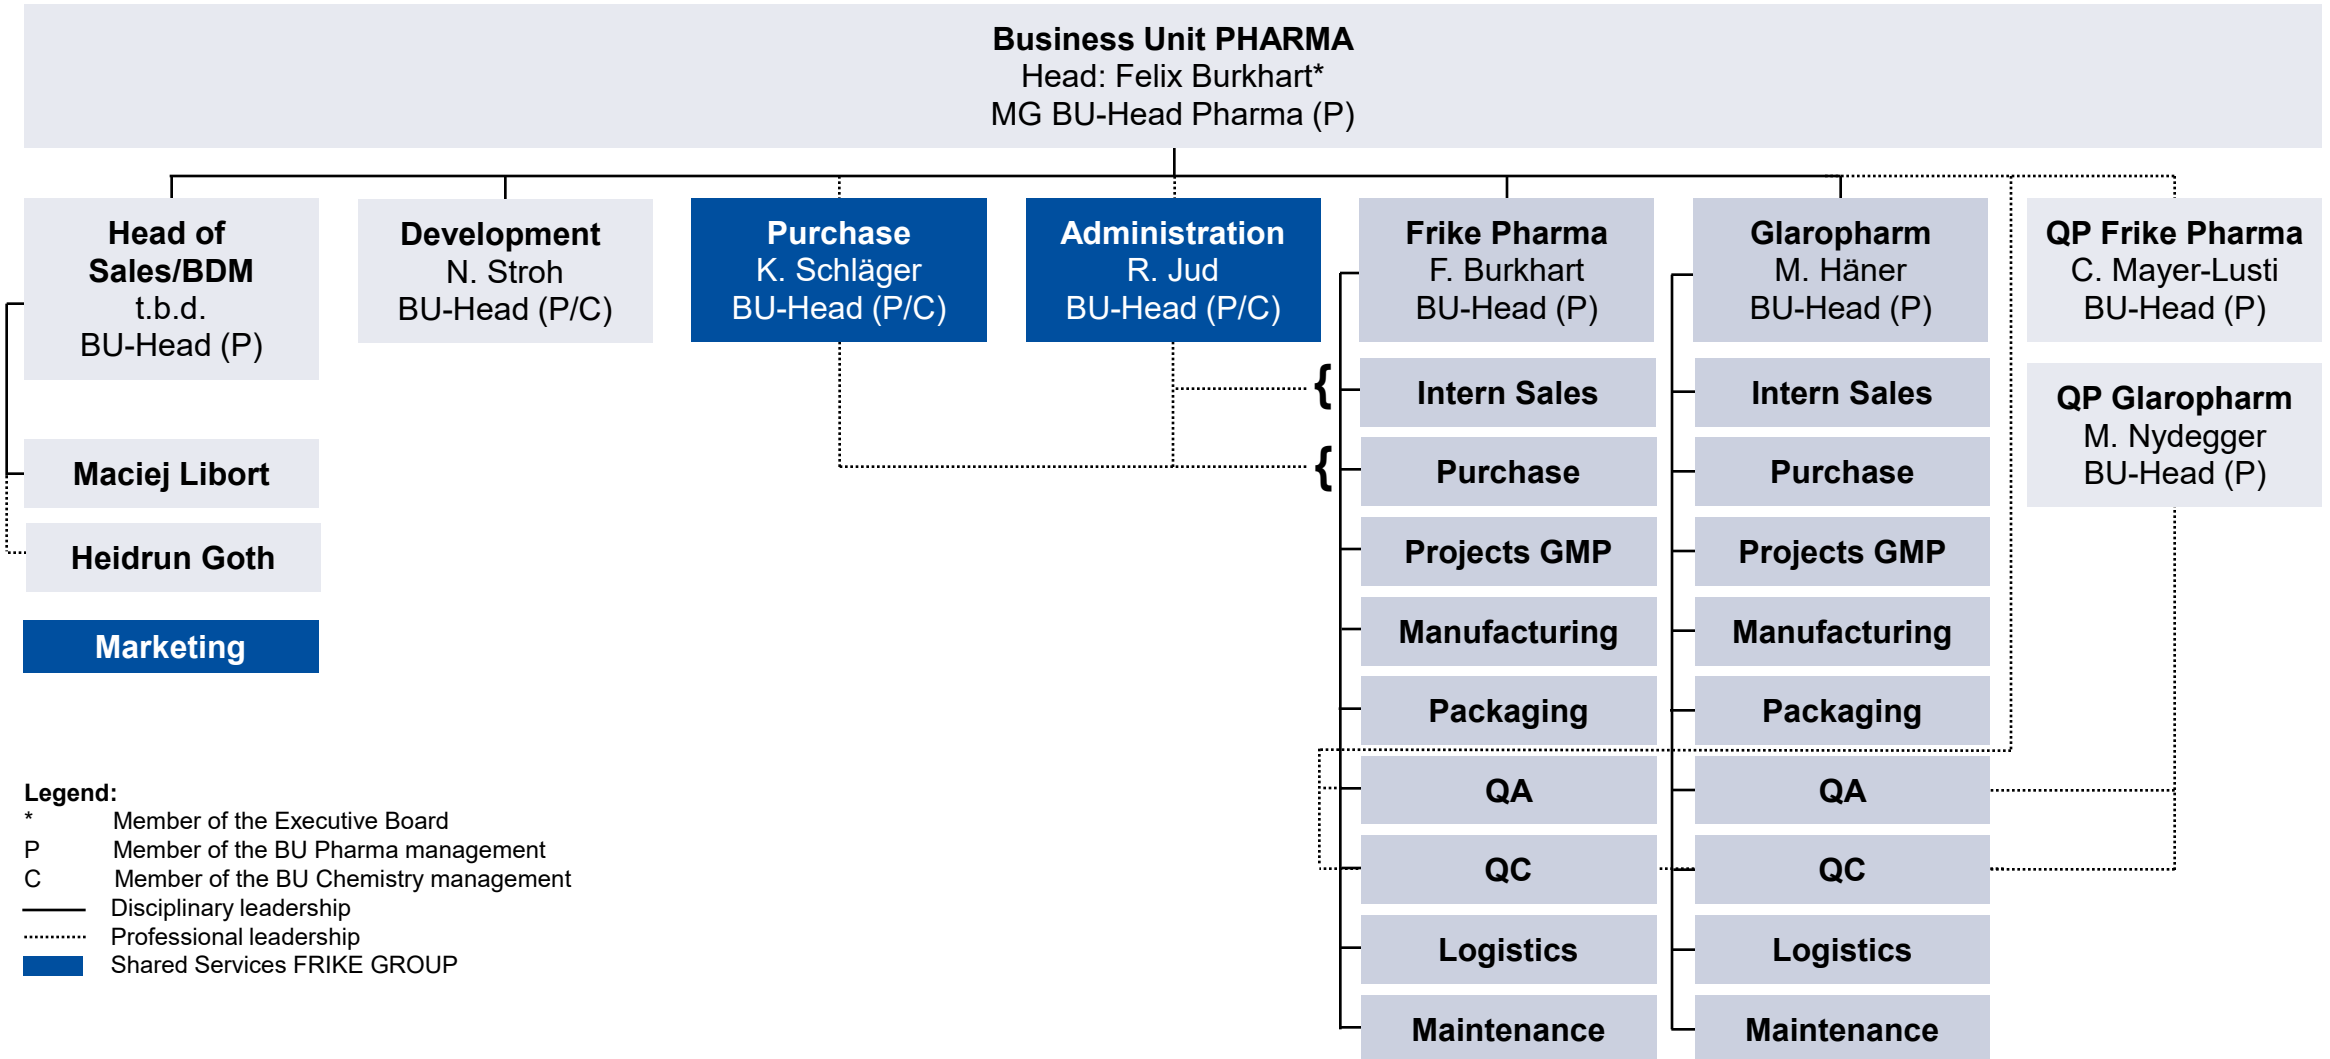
Business Unit PHARMA
Head: Felix Burkhart*
MG BU-Head Pharma (P)

Head of Sales/BDM
t.b.d.
BU-Head (P)

Development
N. Stroh
BU-Head (P/C)

Purchase
K. Schläger
BU-Head (P/C)

Administration
R. Jud
BU-Head (P/C)

Frike Pharma
F. Burkhart
BU-Head (P)

Glaropharm
M. Häner
BU-Head (P)

QP Frike Pharma
C. Mayer-Lusti
BU-Head (P)

QP Glaropharm
M. Nydegger
BU-Head (P)

Maciej Libort

Heidrun Goth

Marketing

Intern Sales

Purchase

Projects GMP

Manufacturing

Packaging

QA

QC

Logistics

Maintenance

Intern Sales

Purchase

Projects GMP

Manufacturing

Packaging

QA

QC

Logistics

Maintenance

Legend:
* Member of the Executive Board
P Member of the BU Pharma management
C Member of the BU Chemistry management
Disciplinary leadership
Professional leadership
Shared Services FRIKE GROUP